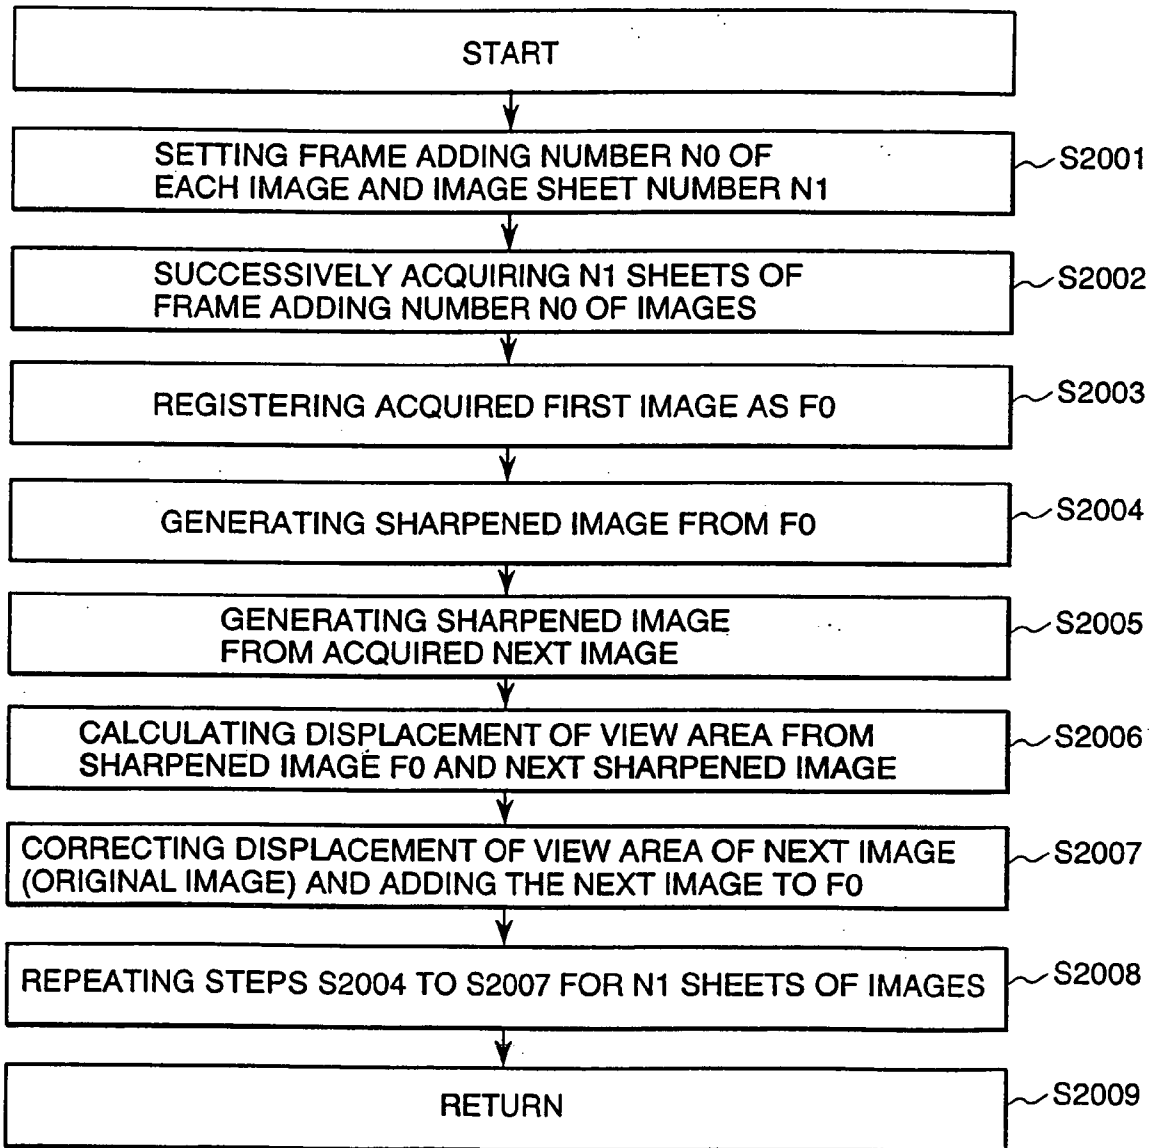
START

SETTING FRAME ADDING NUMBER N0 OF EACH IMAGE AND IMAGE SHEET NUMBER N1

S2001

SUCCESSIVELY ACQUIRING N1 SHEETS OF FRAME ADDING NUMBER N0 OF IMAGES

S2002

REGISTERING ACQUIRED FIRST IMAGE AS F0

S2003

GENERATING SHARPENED IMAGE FROM F0

S2004

GENERATING SHARPENED IMAGE FROM ACQUIRED NEXT IMAGE

S2005

CALCULATING DISPLACEMENT OF VIEW AREA FROM SHARPENED IMAGE F0 AND NEXT SHARPENED IMAGE

S2006

CORRECTING DISPLACEMENT OF VIEW AREA OF NEXT IMAGE (ORIGINAL IMAGE) AND ADDING THE NEXT IMAGE TO F0

S2007

REPEATING STEPS S2004 TO S2007 FOR N1 SHEETS OF IMAGES

S2008

RETURN

S2009